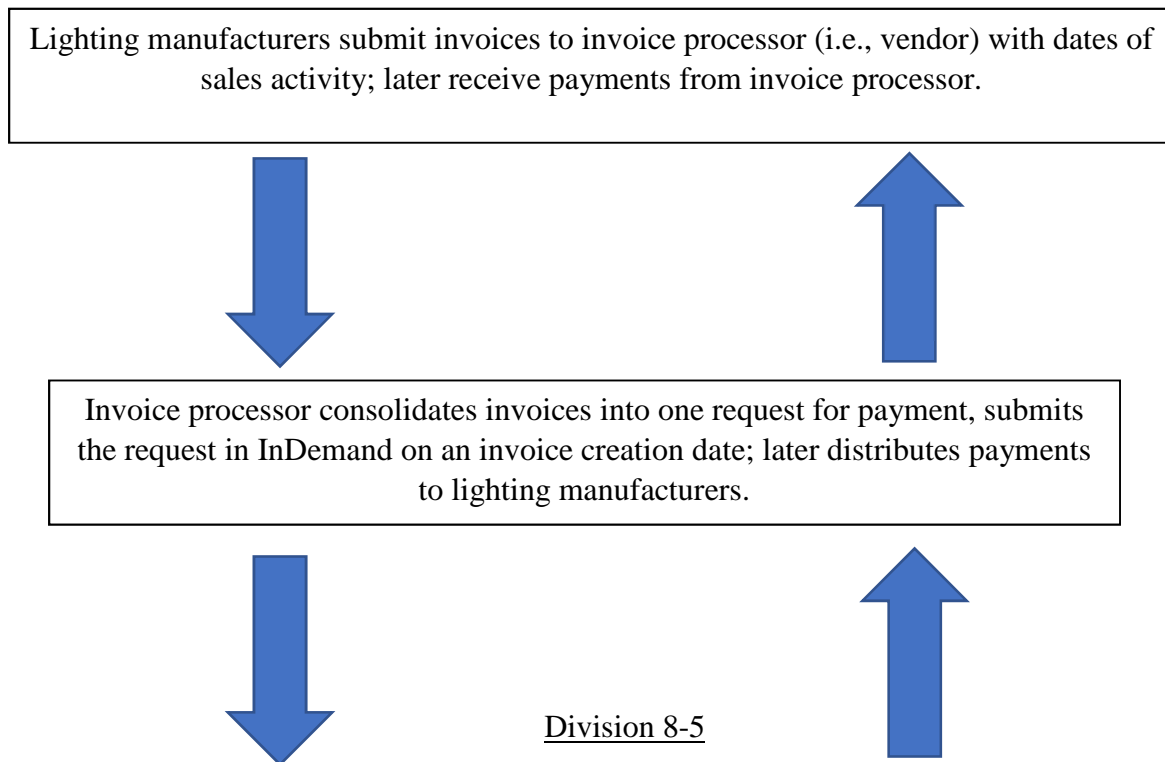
Lighting manufacturers submit invoices to invoice processor (i.e., vendor) with dates of sales activity; later receive payments from invoice processor.

Invoice processor consolidates invoices into one request for payment, submits the request in InDemand on an invoice creation date; later distributes payments to lighting manufacturers.

Division 8-5